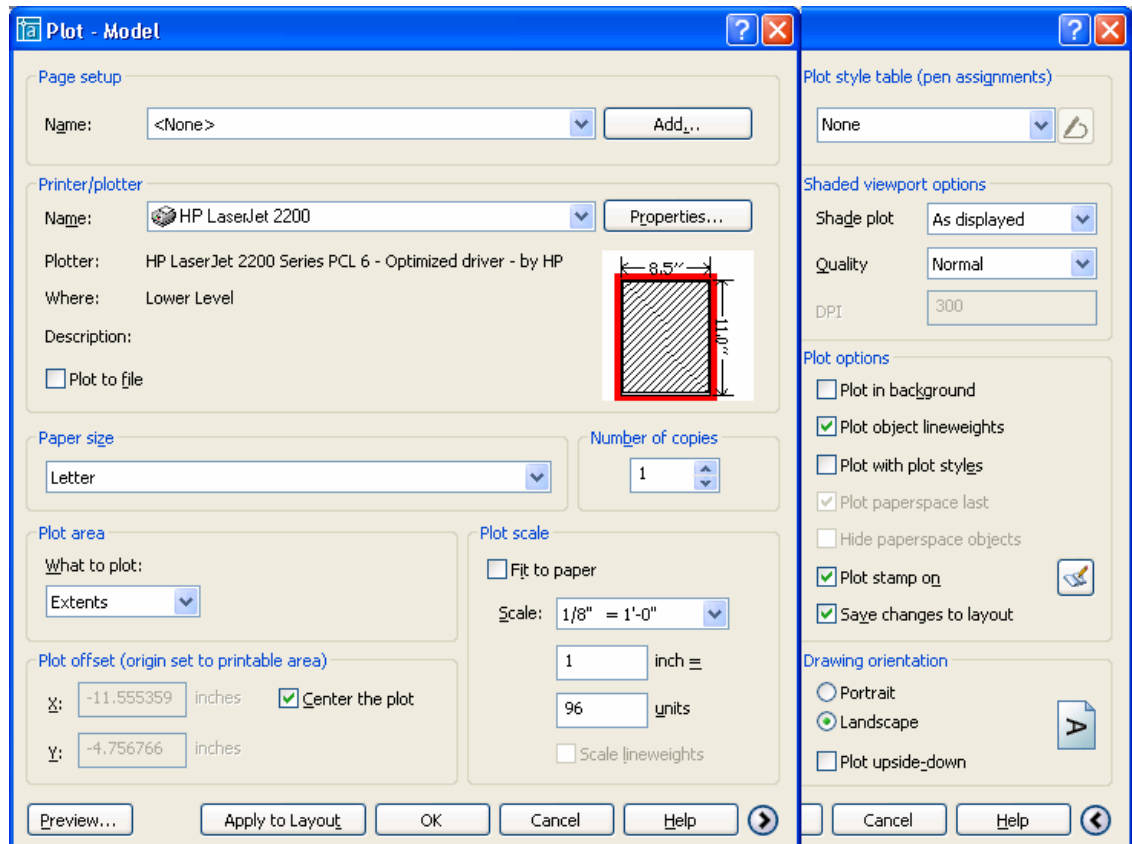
Plot - Model

Page setup
Name: <None>
Add...

Printer/plotter
Name: HP LaserJet 2200
Properties...
Plotter: HP LaserJet 2200 Series PCL 6 - Optimized driver - by HP
Where: Lower Level
Description:
Plot to file
8.5"
11.0"

Paper size
Letter

Number of copies
1

Plot area
What to plot:
Extents

Plot scale
Fit to paper
Scale: 1/8" = 1'-0"
1 inch =
96 units
Scale lineweights

Plot offset (origin set to printable area)
X: -11.555359 inches
Center the plot
Y: -4.756766 inches

Preview...
Apply to Layout
OK
Cancel
Help

Plot style table (pen assignments)
None

Shaded viewport options
Shade plot As displayed
Quality Normal
DPI 300

Plot options
Plot in background
Plot object lineweights
Plot with plot styles
Plot paperspace last
Hide paperspace objects
Plot stamp on
Save changes to layout

Drawing orientation
Portrait
Landscape
Plot upside-down

Cancel
Help